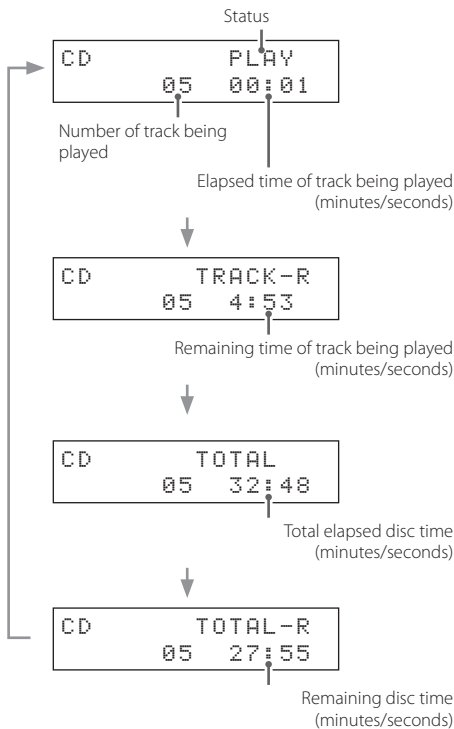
Status

CD PLAY
05 00:01

Number of track being played

Elapsed time of track being played (minutes/seconds)

CD TRACK-R
05 4:53

Remaining time of track being played (minutes/seconds)

CD TOTAL
05 32:48

Total elapsed disc time (minutes/seconds)

CD TOTAL-R
05 27:55

Remaining disc time (minutes/seconds)